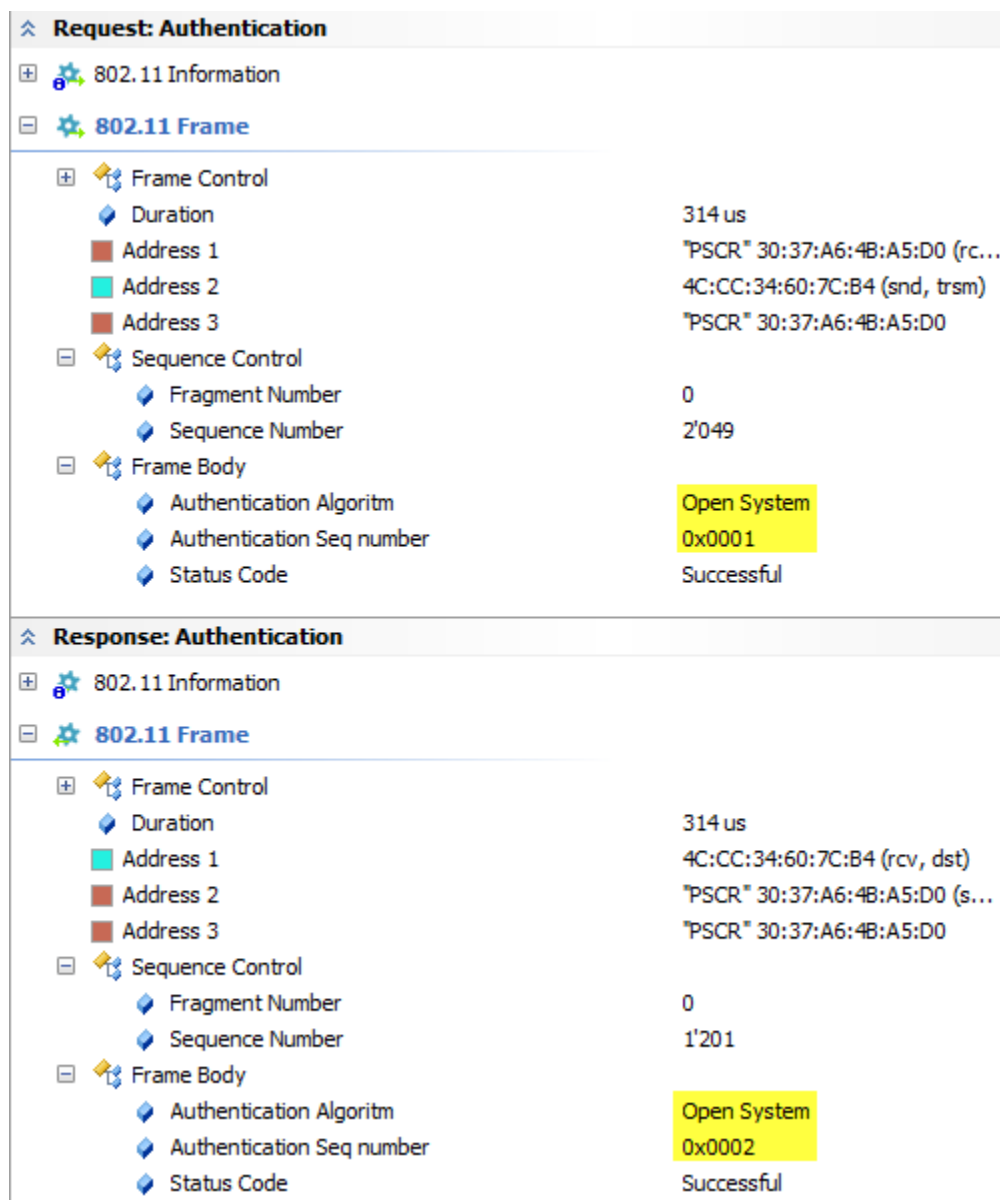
Request: Authentication

802.11 Information

802.11 Frame

| | |
|---|---|
| Frame Control | |
| Duration | 314 us |
| Address 1 | "PSCR" 30:37:A6:4B:A5:D0 (rc... |
| Address 2 | 4C:CC:34:60:7C:B4 (snd, trsm) |
| Address 3 | "PSCR" 30:37:A6:4B:A5:D0 |
| Sequence Control | |
| Fragment Number | 0 |
| Sequence Number | 2'049 |
| Frame Body | |
| Authentication Algoritm | Open System |
| Authentication Seq number | 0x0001 |
| Status Code | Successful |

Response: Authentication

802.11 Information

802.11 Frame

| | |
|---|---|
| Frame Control | |
| Duration | 314 us |
| Address 1 | 4C:CC:34:60:7C:B4 (rcv, dst) |
| Address 2 | "PSCR" 30:37:A6:4B:A5:D0 (s... |
| Address 3 | "PSCR" 30:37:A6:4B:A5:D0 |
| Sequence Control | |
| Fragment Number | 0 |
| Sequence Number | 1'201 |
| Frame Body | |
| Authentication Algoritm | Open System |
| Authentication Seq number | 0x0002 |
| Status Code | Successful |